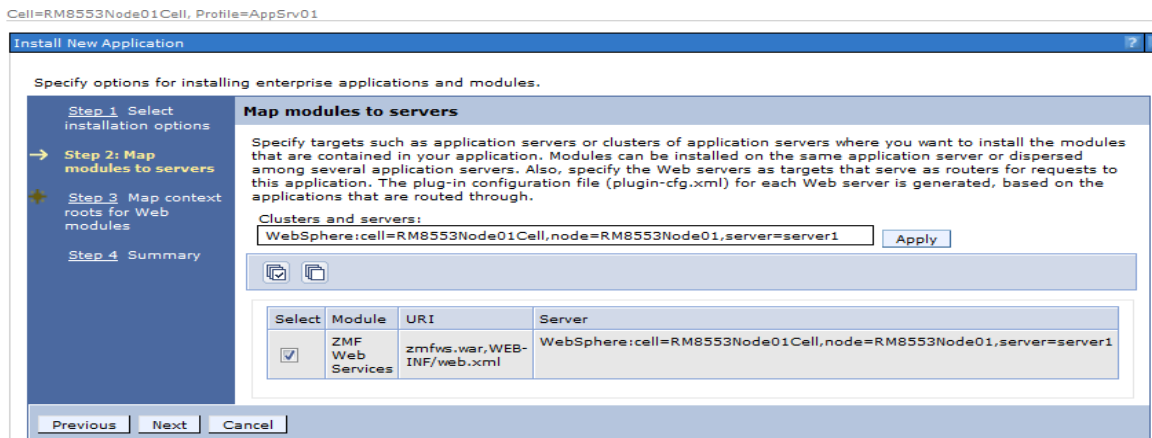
Cell=RM8553Node01Cell, Profile=AppSrv01

Install New Application

?

Specify options for installing enterprise applications and modules.

Step 1 Select installation options

→ Step 2: Map modules to servers

Step 3 Map context roots for Web modules

Step 4 Summary

Map modules to servers

Specify targets such as application servers or clusters of application servers where you want to install the modules that are contained in your application. Modules can be installed on the same application server or dispersed among several application servers. Also, specify the Web servers as targets that serve as routers for requests to this application. The plug-in configuration file (plugin-cfg.xml) for each Web server is generated, based on the applications that are routed through.

Clusters and servers:

WebSphere:cell=RM8553Node01Cell,node=RM8553Node01,server=server1

Apply

| Select | Module | URI | Server |
|---|---|---|---|
| ☑ | ZMF Web Services | zmfws.war,WEB-INF/web.xml | WebSphere:cell=RM8553Node01Cell,node=RM8553Node01,server=server1 |

Previous Next Cancel